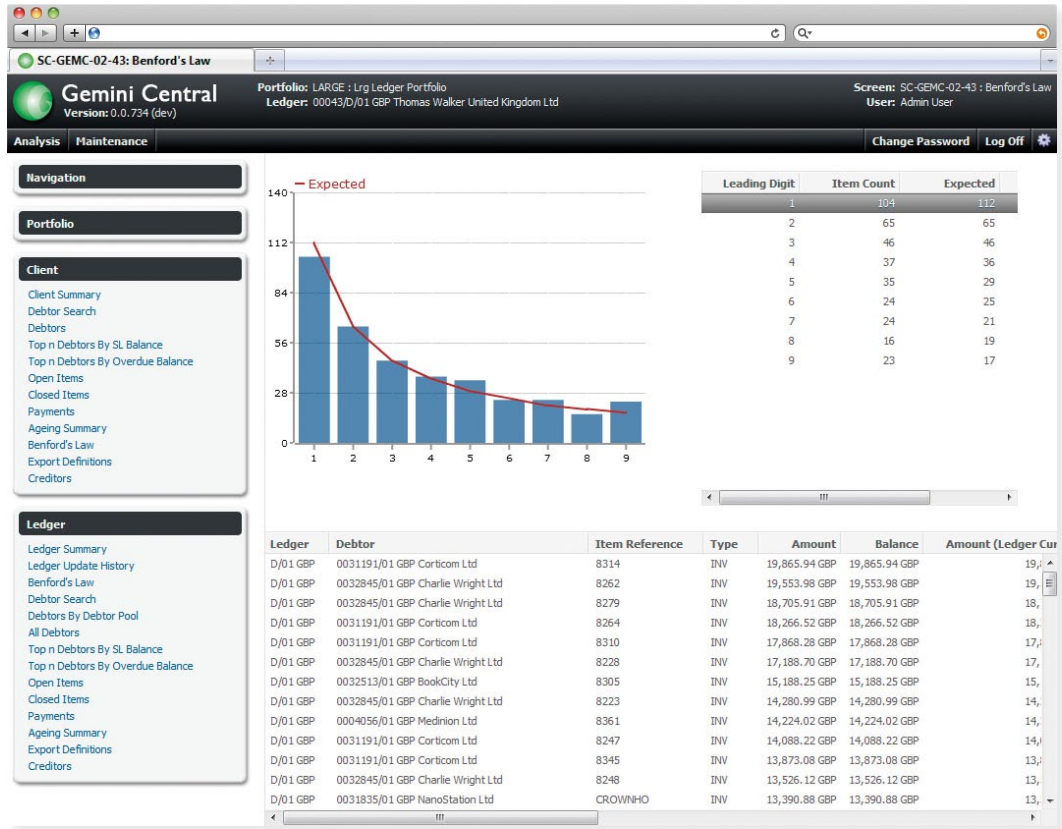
SC-GEMC-02-43: Benford's Law

Gemini Central
Version: 0.0.734 (dev)

Portfolio: LARGE : Lrg Ledger Portfolio
Ledger: 00043/D/01 GBP Thomas Walker United Kingdom Ltd

Screen: SC-GEMC-02-43 : Benford's Law
User: Admin User

Analysis Maintenance

Change Password Log Off

Navigation

Portfolio

Client

Client Summary
Debtor Search
Debtors
Top n Debtors By SL Balance
Top n Debtors By Overdue Balance
Open Items
Closed Items
Payments
Ageing Summary
Benford's Law
Export Definitions
Creditors

Ledger

Ledger Summary
Ledger Update History
Benford's Law
Debtor Search
Debtors By Debtor Pool
All Debtors
Top n Debtors By SL Balance
Top n Debtors By Overdue Balance
Open Items
Closed Items
Payments
Ageing Summary
Export Definitions
Creditors

— Expected
140
112
84
56
28
0
1 2 3 4 5 6 7 8 9

| Leading Digit | Item Count | Expected |
|---|---|---|
| 1 | 104 | 112 |
| 2 | 65 | 65 |
| 3 | 46 | 46 |
| 4 | 37 | 36 |
| 5 | 35 | 29 |
| 6 | 24 | 25 |
| 7 | 24 | 21 |
| 8 | 16 | 19 |
| 9 | 23 | 17 |

| Ledger | Debtor | Item Reference | Type | Amount | Balance | Amount (Ledger Cur |
|---|---|---|---|---|---|---|
| D/01 GBP | 0031191/01 GBP Corticom Ltd | 8314 | INV | 19,865.94 GBP | 19,865.94 GBP | 19,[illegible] |
| D/01 GBP | 0032845/01 GBP Charlie Wright Ltd | 8262 | INV | 19,553.98 GBP | 19,553.98 GBP | 19,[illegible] |
| D/01 GBP | 0032845/01 GBP Charlie Wright Ltd | 8279 | INV | 18,705.91 GBP | 18,705.91 GBP | 18,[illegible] |
| D/01 GBP | 0031191/01 GBP Corticom Ltd | 8264 | INV | 18,266.52 GBP | 18,266.52 GBP | 18,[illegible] |
| D/01 GBP | 0031191/01 GBP Corticom Ltd | 8310 | INV | 17,868.28 GBP | 17,868.28 GBP | 17,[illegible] |
| D/01 GBP | 0032845/01 GBP Charlie Wright Ltd | 8228 | INV | 17,188.70 GBP | 17,188.70 GBP | 17,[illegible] |
| D/01 GBP | 0032513/01 GBP BookCity Ltd | 8305 | INV | 15,188.25 GBP | 15,188.25 GBP | 15,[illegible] |
| D/01 GBP | 0032845/01 GBP Charlie Wright Ltd | 8223 | INV | 14,280.99 GBP | 14,280.99 GBP | 14,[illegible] |
| D/01 GBP | 0004056/01 GBP Medinion Ltd | 8361 | INV | 14,224.02 GBP | 14,224.02 GBP | 14,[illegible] |
| D/01 GBP | 0031191/01 GBP Corticom Ltd | 8247 | INV | 14,088.22 GBP | 14,088.22 GBP | 14,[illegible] |
| D/01 GBP | 0031191/01 GBP Corticom Ltd | 8345 | INV | 13,873.08 GBP | 13,873.08 GBP | 13,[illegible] |
| D/01 GBP | 0032845/01 GBP Charlie Wright Ltd | 8248 | INV | 13,526.12 GBP | 13,526.12 GBP | 13,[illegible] |
| D/01 GBP | 0031835/01 GBP NanoStation Ltd | CROWNHO | INV | 13,390.88 GBP | 13,390.88 GBP | 13,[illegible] |